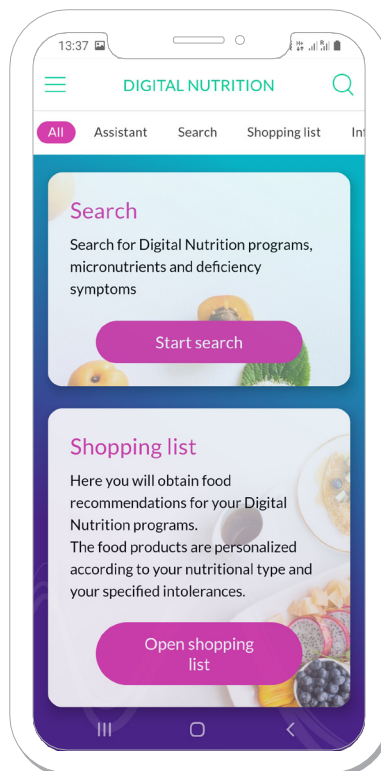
13:37

DIGITAL NUTRITION

All Assistant Search Shopping list In

Search

Search for Digital Nutrition programs, micronutrients and deficiency symptoms

Start search

Shopping list

Here you will obtain food recommendations for your Digital Nutrition programs.
The food products are personalized according to your nutritional type and your specified intolerances.

Open shopping list